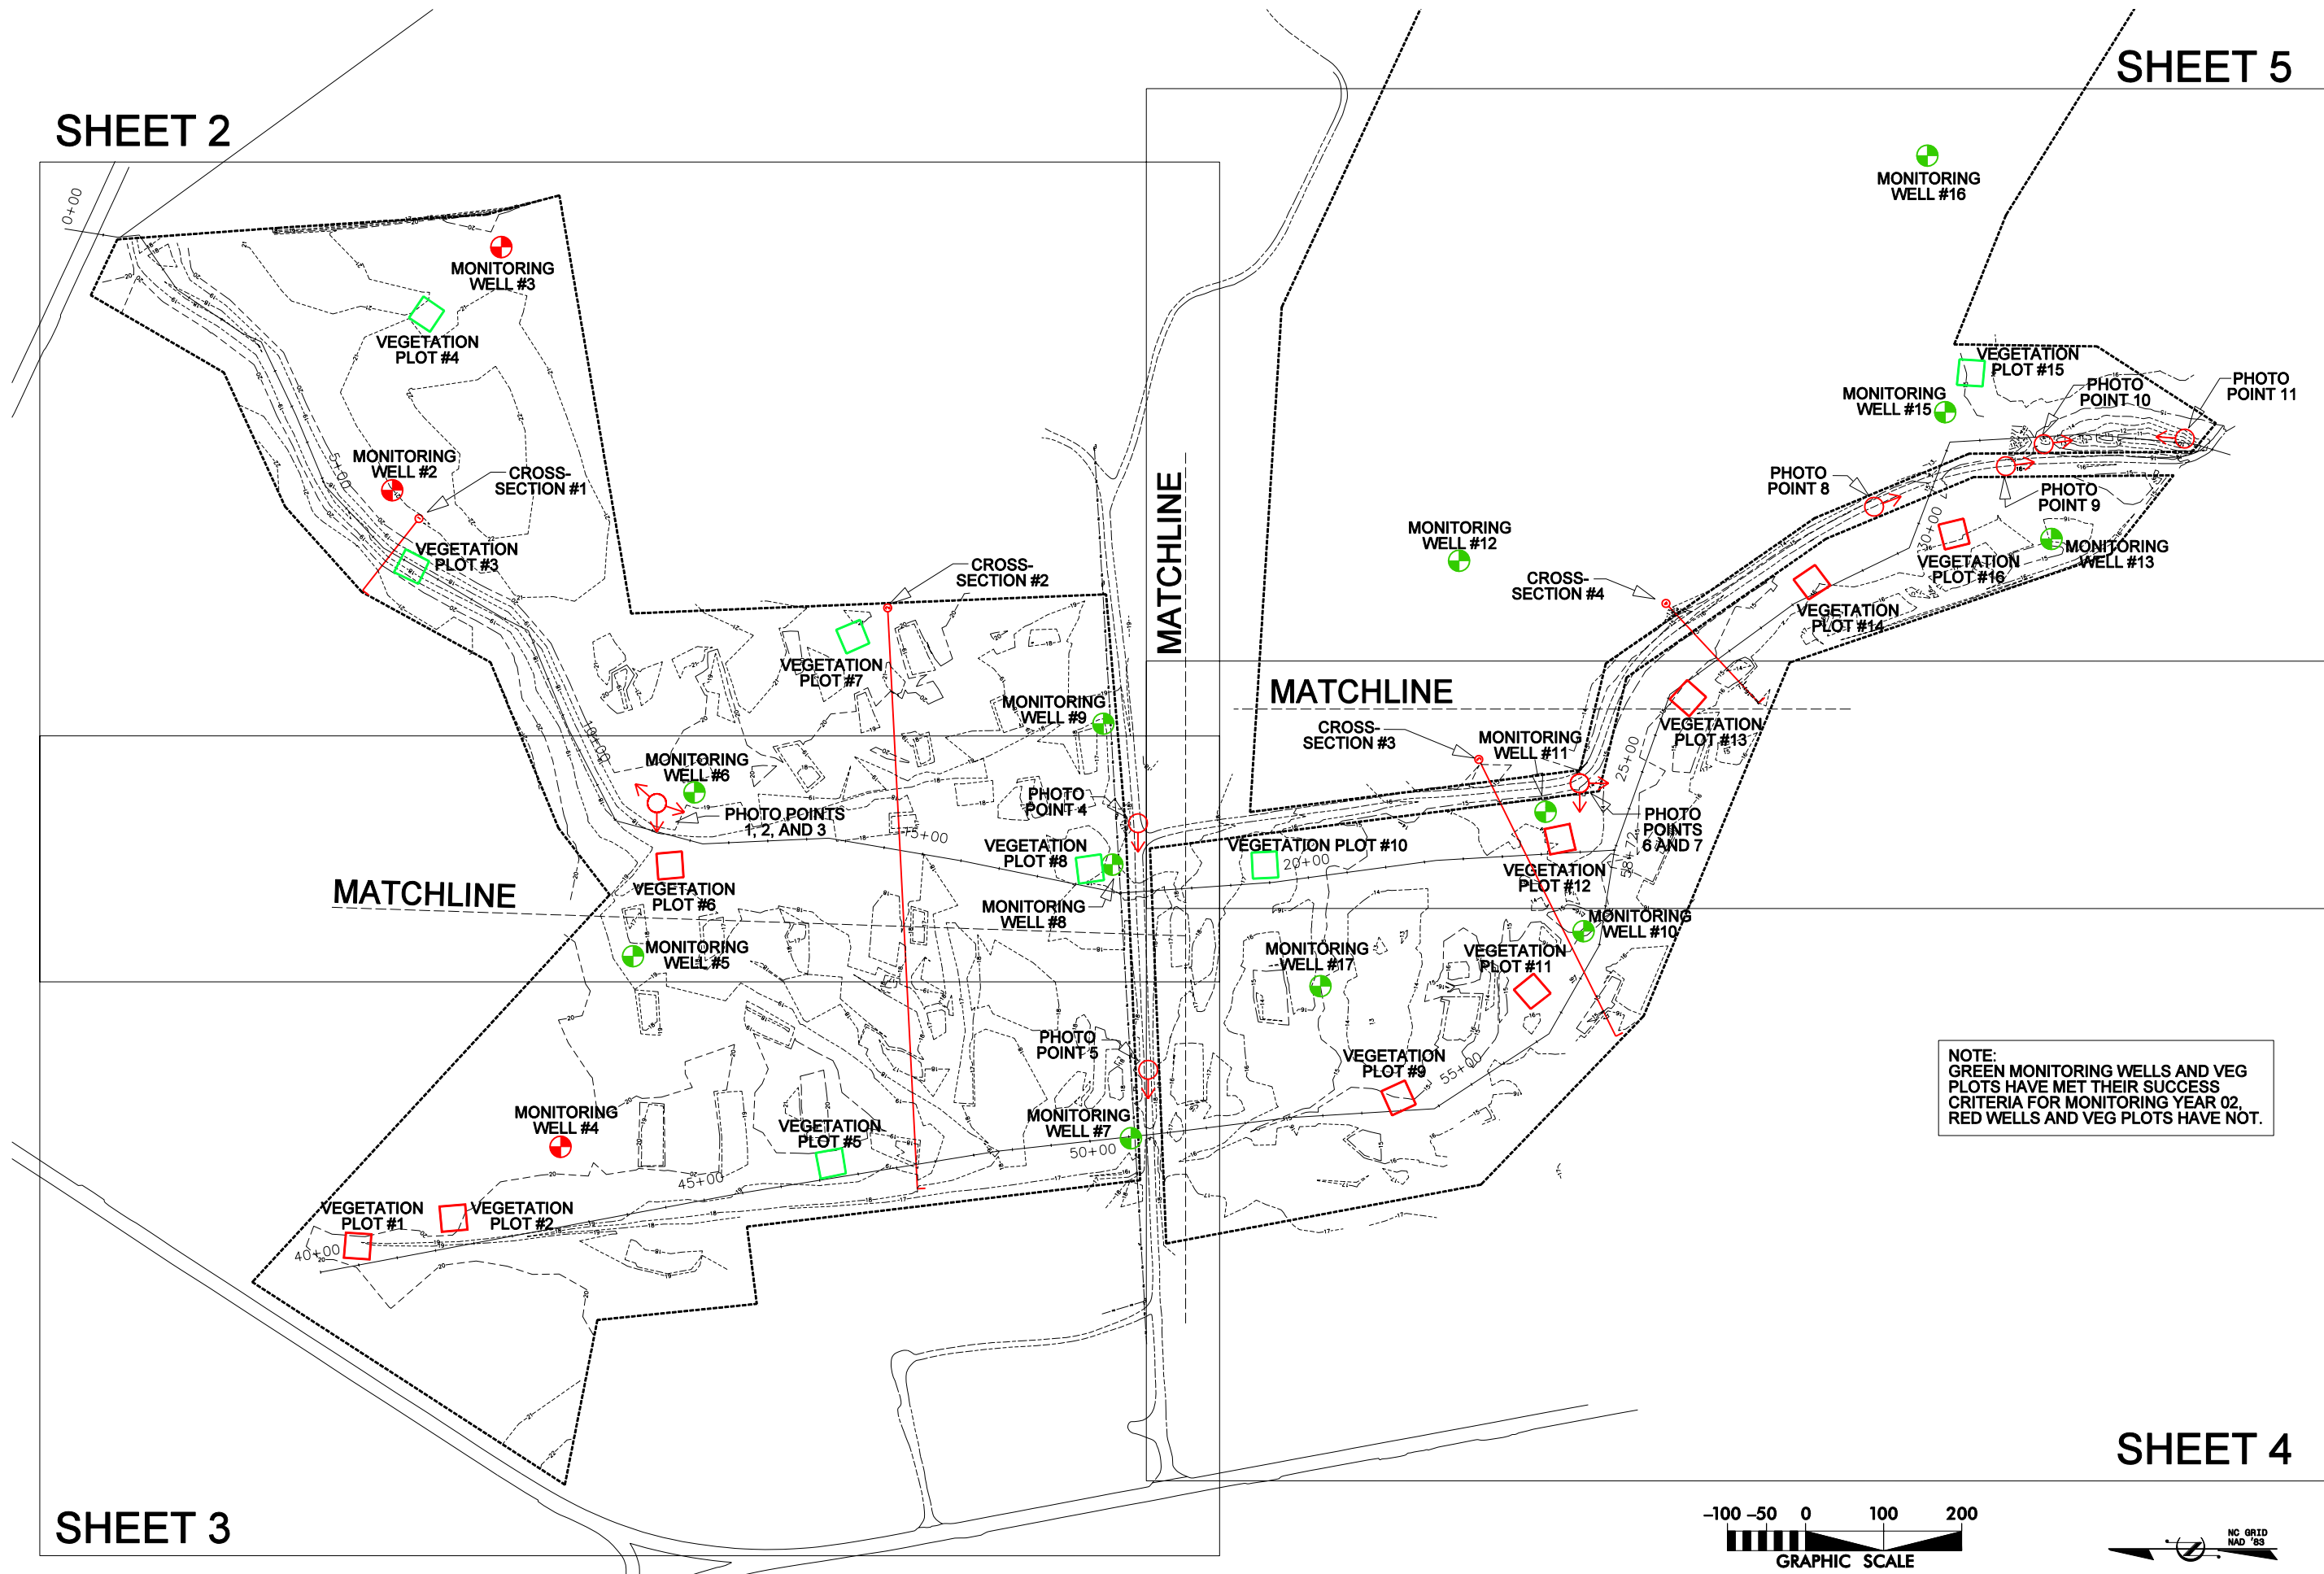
SHEET 2

SHEET 5

0+00

MONITORING WELL #3

VEGETATION PLOT #4

MONITORING WELL #16

MONITORING WELL #2

CROSS-SECTION #1

5+00

VEGETATION PLOT #3

VEGETATION PLOT #15

MONITORING WELL #15

PHOTO POINT 10

PHOTO POINT 11

PHOTO POINT 8

PHOTO POINT 9

MONITORING WELL #12

CROSS-SECTION #4

MONITORING WELL #13

VEGETATION PLOT #16

30+00

VEGETATION PLOT #14

CROSS-SECTION #2

VEGETATION PLOT #7

MATCHLINE

MONITORING WELL #9

MATCHLINE

CROSS-SECTION #3

MONITORING WELL #11

VEGETATION PLOT #13

25+00

10+00

MONITORING WELL #6

PHOTO POINTS 1, 2, AND 3

15+00

PHOTO POINT 4

VEGETATION PLOT #8

VEGETATION PLOT #10

20+00

PHOTO POINTS 6 AND 7

58+72

VEGETATION PLOT #12

MATCHLINE

VEGETATION PLOT #6

MONITORING WELL #8

MONITORING WELL #10

MONITORING WELL #5

MONITORING WELL #17

VEGETATION PLOT #11

PHOTO POINT 5

VEGETATION PLOT #9

55+00

NOTE:
GREEN MONITORING WELLS AND VEG PLOTS HAVE MET THEIR SUCCESS CRITERIA FOR MONITORING YEAR 02, RED WELLS AND VEG PLOTS HAVE NOT.

MONITORING WELL #4

VEGETATION PLOT #5

MONITORING WELL #7

50+00

45+00

VEGETATION PLOT #1

VEGETATION PLOT #2

40+00

SHEET 4

SHEET 3

–100 –50 0 100 200
GRAPHIC SCALE

NC GRID NAD '83